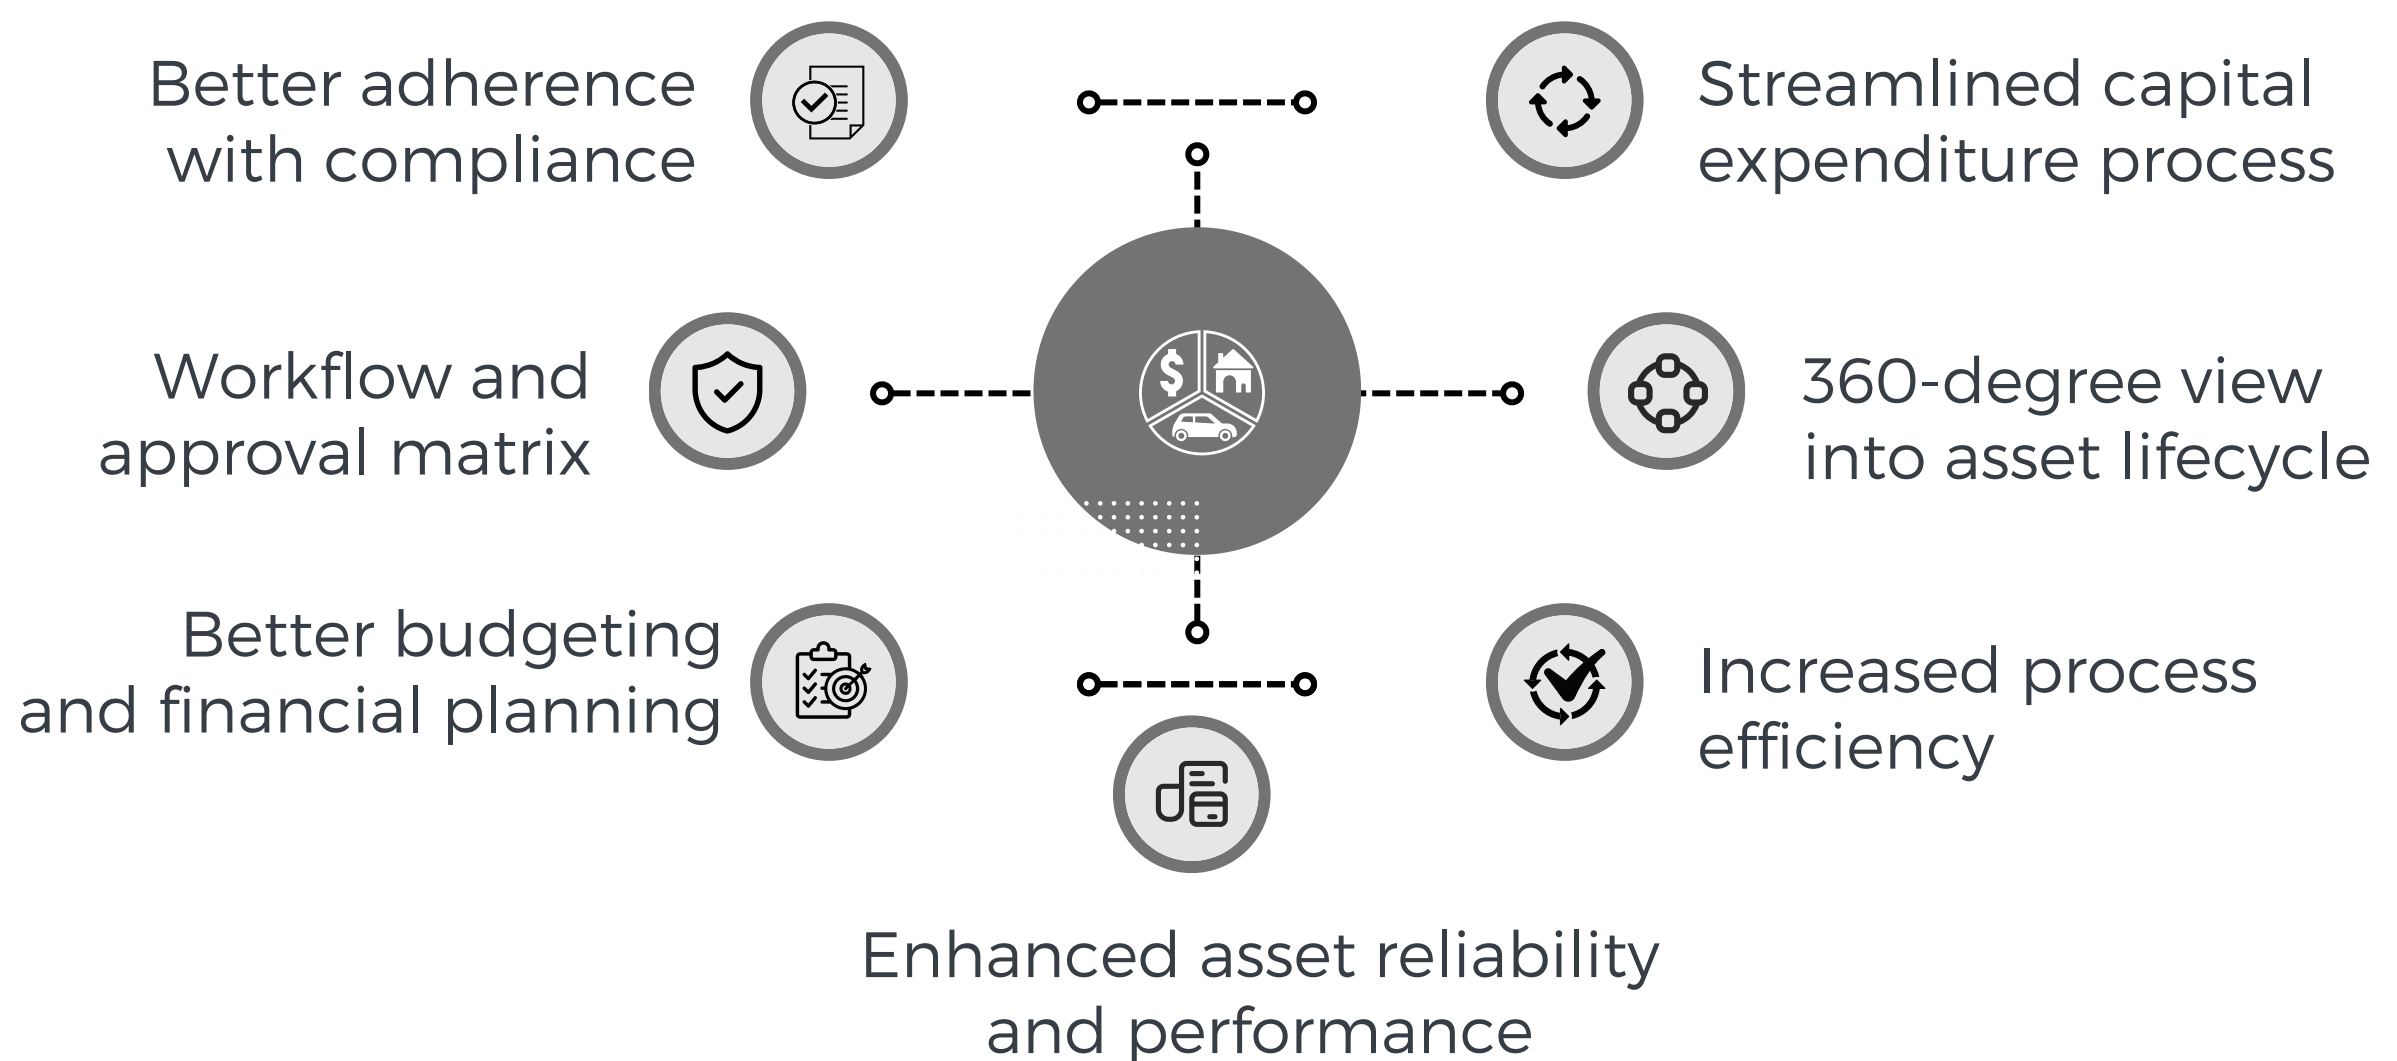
Better adherence with compliance

Streamlined capital expenditure process

Workflow and approval matrix

360-degree view into asset lifecycle

Better budgeting and financial planning

Increased process efficiency

Enhanced asset reliability and performance